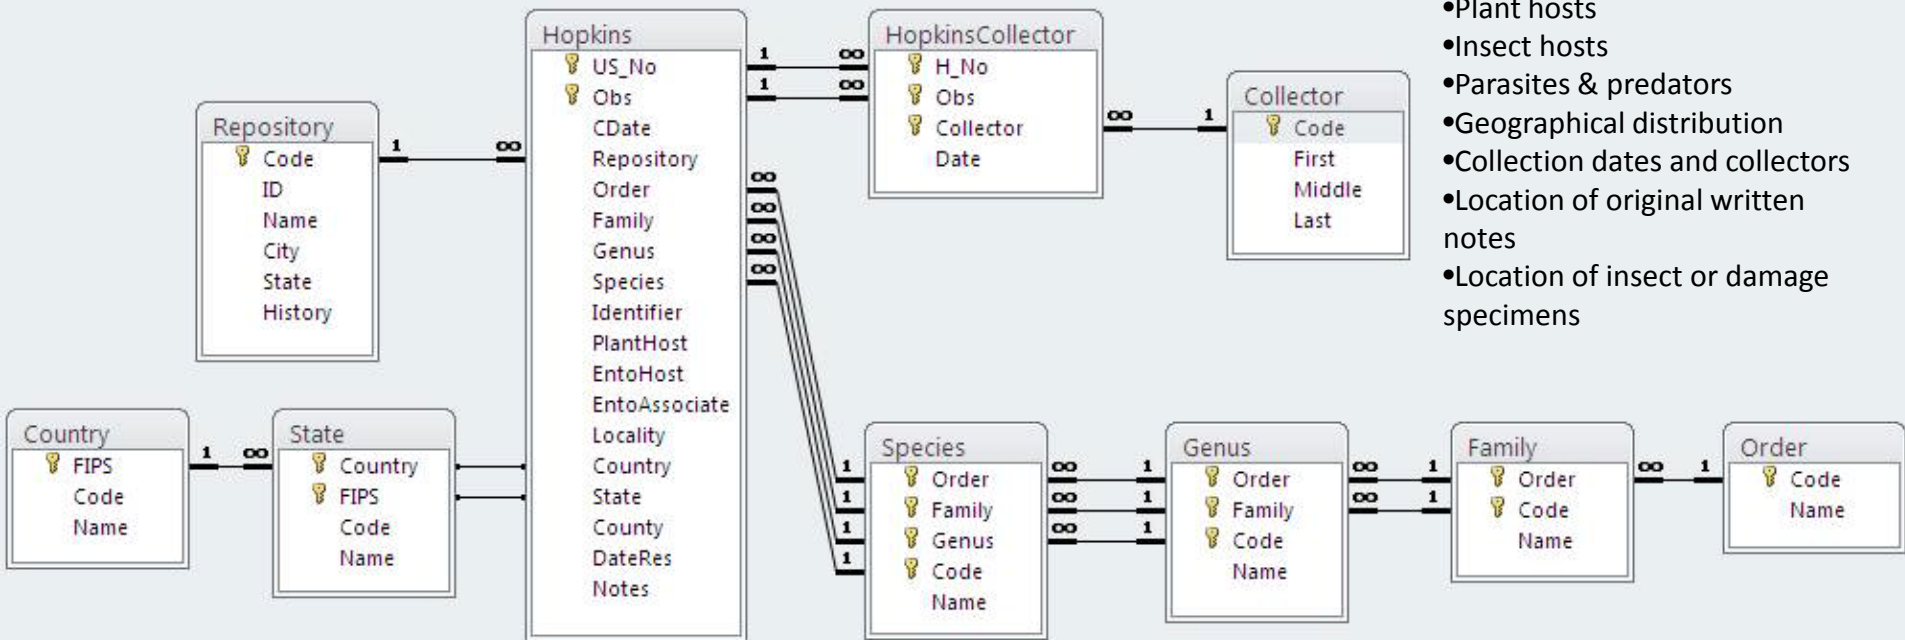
•Plant hosts
•Insect hosts
•Parasites & predators
•Geographical distribution
•Collection dates and collectors
•Location of original written notes
•Location of insect or damage specimens

Repository
Code
ID
Name
City
State
History

Hopkins
US_No
Obs
CDate
Repository
Order
Family
Genus
Species
Identifier
PlantHost
EntoHost
EntoAssociate
Locality
Country
State
County
DateRes
Notes

HopkinsCollector
H_No
Obs
Collector
Date

Collector
Code
First
Middle
Last

Country
FIPS
Code
Name

State
Country
FIPS
Code
Name

Species
Order
Family
Genus
Code
Name

Genus
Order
Family
Code
Name

Family
Order
Code
Name

Order
Code
Name

1 ∞ 1 ∞ 1 ∞ ∞ 1 ∞ ∞ ∞ ∞ 1 1 1 1 ∞ 1 ∞ 1 ∞ 1 ∞ 1 ∞ 1 ∞ 1